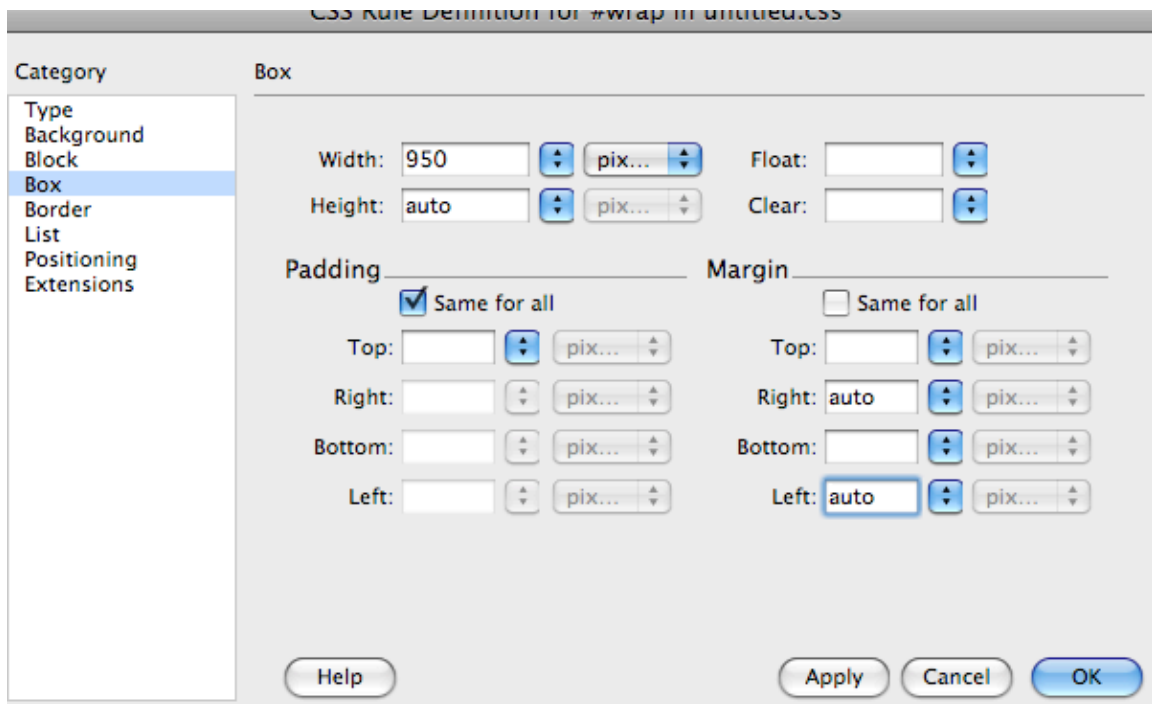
CSS Rule Definition for #wrap in untitled.css

Category

Type
Background
Block
Box
Border
List
Positioning
Extensions

Box

Width: 950 pix...
Height: auto pix...

Float:
Clear:

Padding

Same for all

Top: pix...
Right: pix...
Bottom: pix...
Left: pix...

Margin

Same for all

Top: pix...
Right: auto pix...
Bottom: pix...
Left: auto pix...

Help

Apply Cancel OK